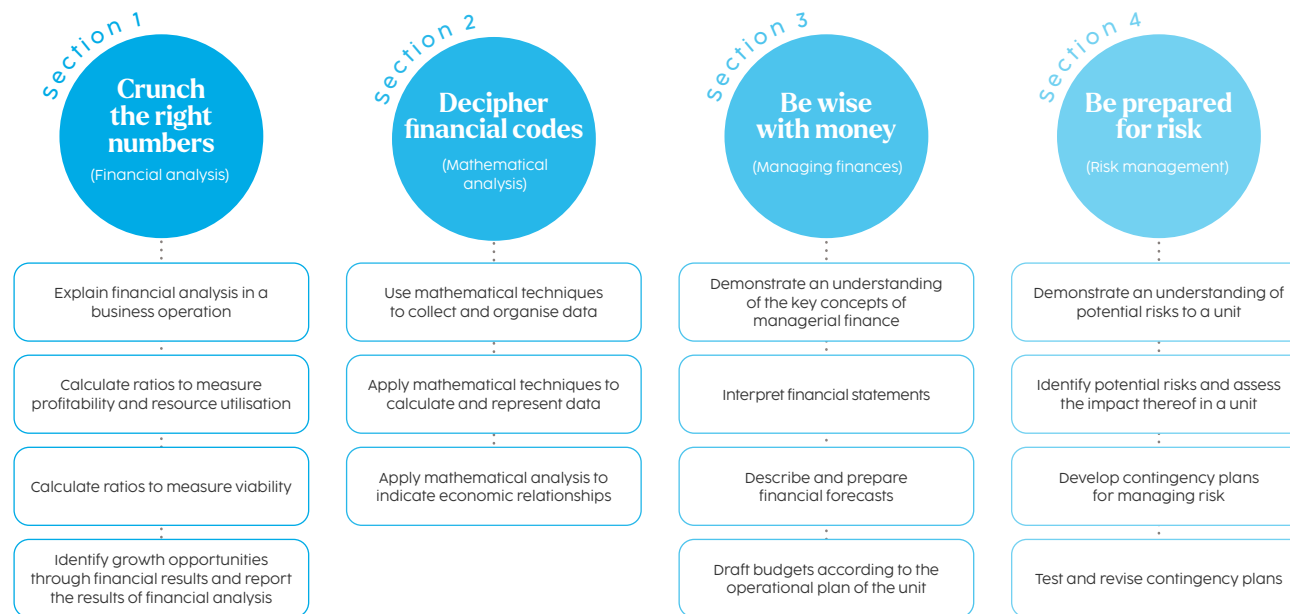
Section 1

Crunch the right numbers

(Financial analysis)

Explain financial analysis in a business operation

Calculate ratios to measure profitability and resource utilisation

Calculate ratios to measure viability

Identify growth opportunities through financial results and report the results of financial analysis

Section 2

Decipher financial codes

(Mathematical analysis)

Use mathematical techniques to collect and organise data

Apply mathematical techniques to calculate and represent data

Apply mathematical analysis to indicate economic relationships

Section 3

Be wise with money

(Managing finances)

Demonstrate an understanding of the key concepts of managerial finance

Interpret financial statements

Describe and prepare financial forecasts

Draft budgets according to the operational plan of the unit

Section 4

Be prepared for risk

(Risk management)

Demonstrate an understanding of potential risks to a unit

Identify potential risks and assess the impact thereof in a unit

Develop contingency plans for managing risk

Test and revise contingency plans